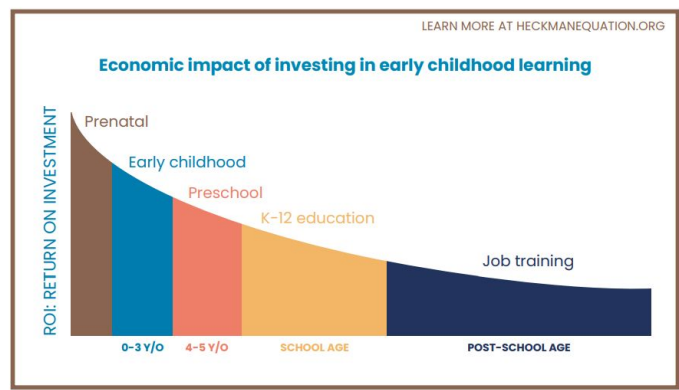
LEARN MORE AT HECKMANEQUATION.ORG

Economic impact of investing in early childhood learning

ROI: RETURN ON INVESTMENT

Prenatal

Early childhood

Preschool

K-12 education

Job training

0-3 Y/O

4-5 Y/O

SCHOOL AGE

POST-SCHOOL AGE